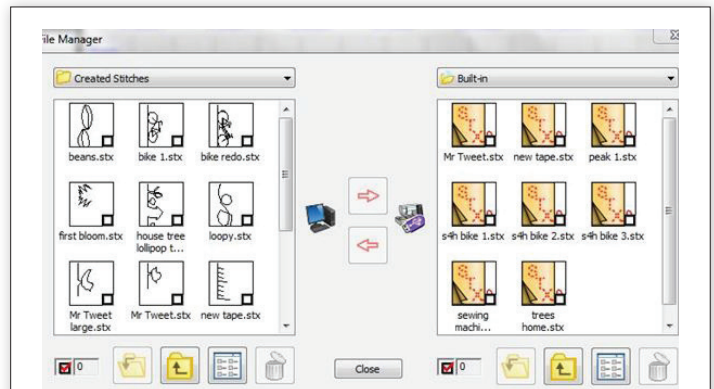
ile Manager

Created Stitches

beans.stx
bike 1.stx
bike redo.stx
first bloom.stx
house tree lollipop t...
loopy.stx
Mr Tweet large.stx
Mr Tweet.stx
new tape.stx

0

Close

Built-in

Mr Tweet.stx
new tape.stx
peak 1.stx
s4h bike 1.stx
s4h bike 2.stx
s4h bike 3.stx
sewing machi...
trees home.stx

0